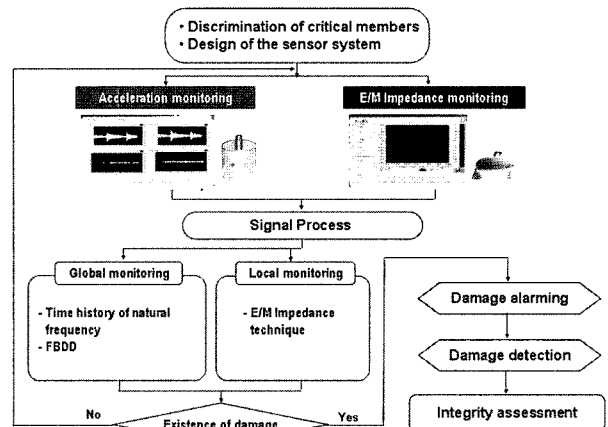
• Discrimination of critical members
• Design of the sensor system

Acceleration monitoring

E/M Impedance monitoring

Signal Process

Global monitoring

- Time history of natural frequency
- FBDD

Local monitoring

- E/M Impedance technique

Damage alarming

Damage detection

Integrity assessment

No

Yes

Existence of damage